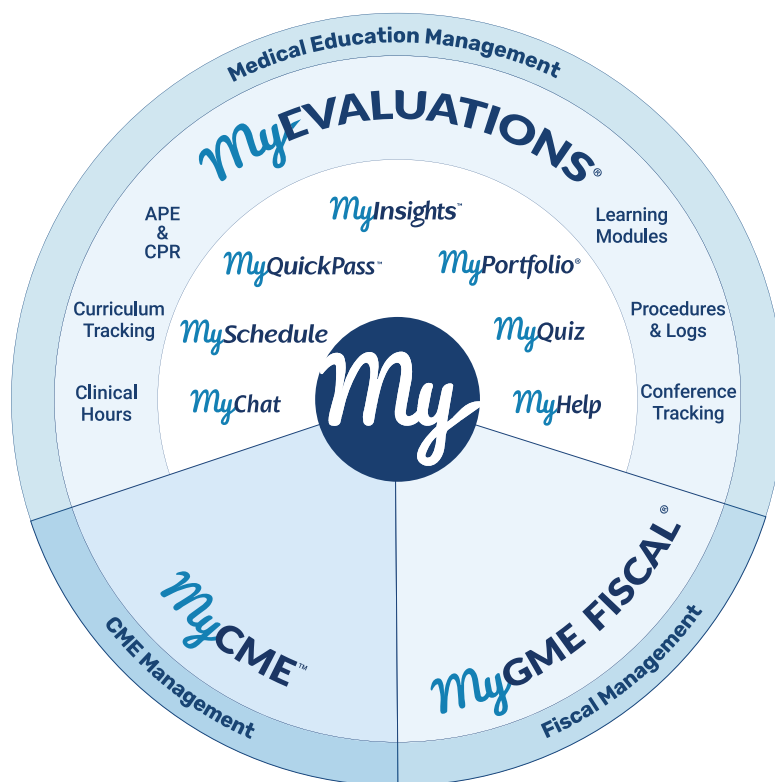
Medical Education Management

MyEVALUATIONS®

MyInsights™

APE & CPR

Learning Modules

MyQuickPass™

MyPortfolio®

Curriculum Tracking

Procedures & Logs

MySchedule

MyQuiz

My

Clinical Hours

MyChat

MyHelp

Conference Tracking

MyCME™

CME Management

MyGME FISCAL®

Fiscal Management